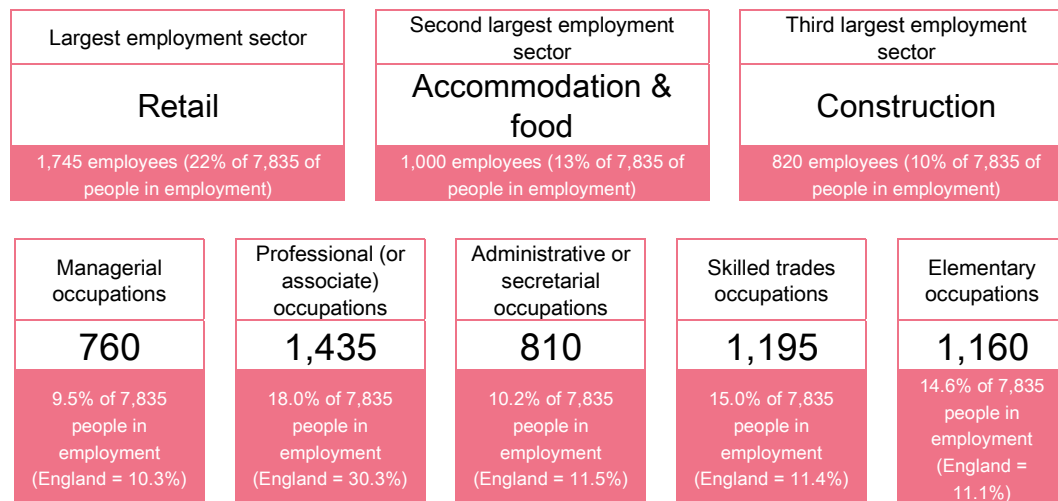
Largest employment sector

Retail

1,745 employees (22% of 7,835 of people in employment)

Second largest employment sector

Accommodation & food

1,000 employees (13% of 7,835 of people in employment)

Third largest employment sector

Construction

820 employees (10% of 7,835 of people in employment)

Managerial occupations

760

9.5% of 7,835 people in employment (England = 10.3%)

Professional (or associate) occupations

1,435

18.0% of 7,835 people in employment (England = 30.3%)

Administrative or secretarial occupations

810

10.2% of 7,835 people in employment (England = 11.5%)

Skilled trades occupations

1,195

15.0% of 7,835 people in employment (England = 11.4%)

Elementary occupations

1,160

14.6% of 7,835 people in employment (England = 11.1%)